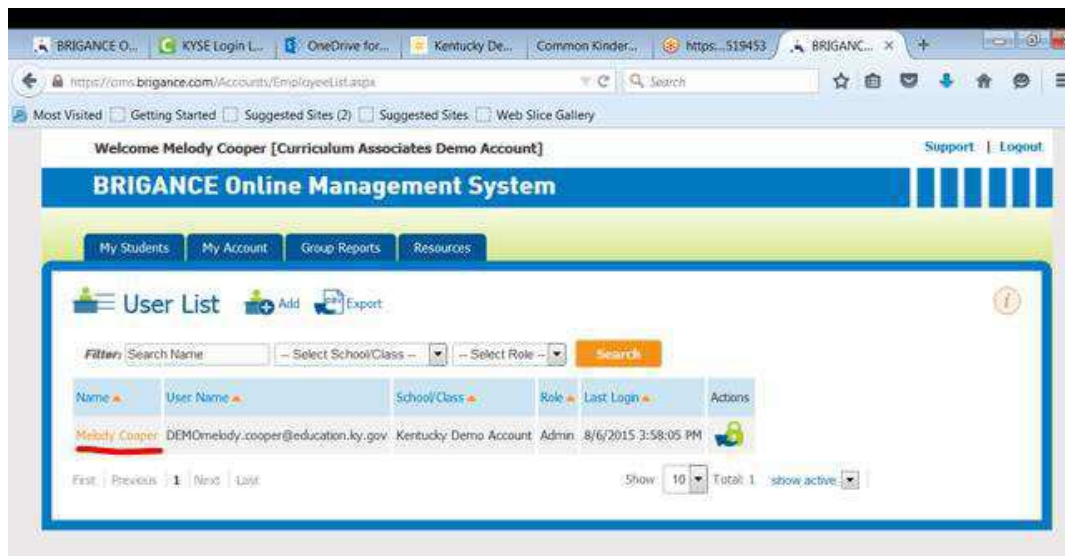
BRIGANCE O... | KYSE Login L... | OneDrive for... | Kentucky De... | Common Kinder... | https...519453 | BRIGANC... × | +

https://oms.brigance.com/Accounts/EmployeeList.aspx

Search

Most Visited | Getting Started | Suggested Sites (2) | Suggested Sites | Web Slice Gallery

Welcome Melody Cooper [Curriculum Associates Demo Account]

Support | Logout

BRIGANCE Online Management System

My Students | My Account | Group Reports | Resources

User List Add Export

Filter: Search Name | -- Select School/Class -- | -- Select Role -- | Search

| Name | User Name | School/Class | Role | Last Login | Actions |
|---|---|---|---|---|---|
| Melody Cooper | DEMOmelody.cooper@education.ky.gov | Kentucky Demo Account | Admin | 8/6/2015 3:58:05 PM | |

First | Previous | 1 | Next | Last

Show 10 Total: 1 show active